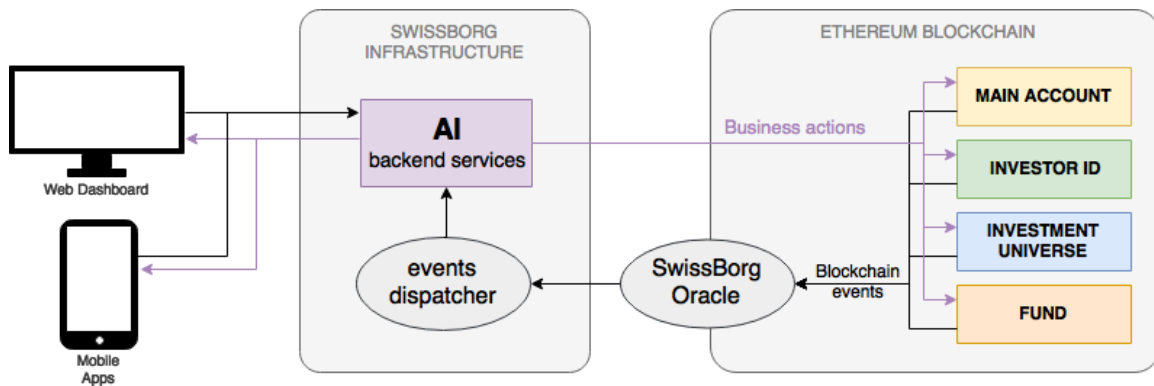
SWISSBORG INFRASTRUCTURE

ETHEREUM BLOCKCHAIN

Web Dashboard

Mobile Apps

AI
backend services

Business actions

MAIN ACCOUNT

INVESTOR ID

INVESTMENT UNIVERSE

FUND

events dispatcher

SwissBorg Oracle

Blockchain events